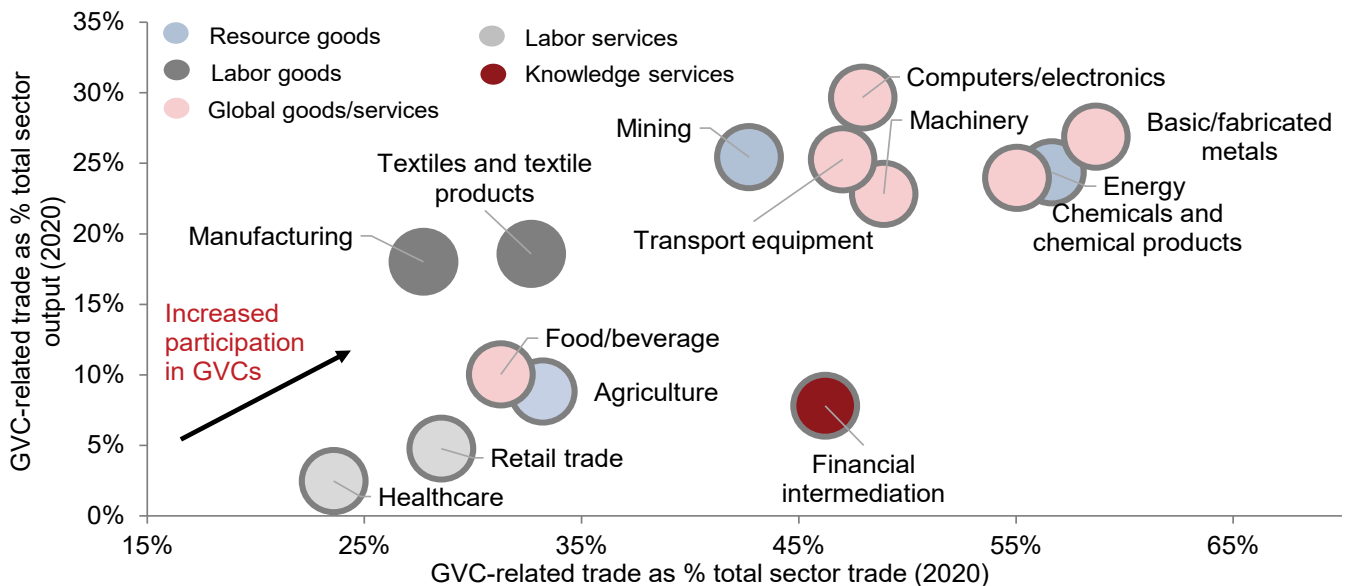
Resource goods
Labor goods
Global goods/services
Labor services
Knowledge services

35%
30%
25%
20%
15%
10%
5%
0%

GVC-related trade as % total sector output (2020)

Computers/electronics
Machinery
Basic/fabricated metals
Mining
Textiles and textile products
Energy
Chemicals and chemical products
Manufacturing
Transport equipment
Increased participation in GVCs
Food/beverage
Agriculture
Retail trade
Healthcare
Financial intermediation

15%
25%
35%
45%
55%
65%

GVC-related trade as % total sector trade (2020)